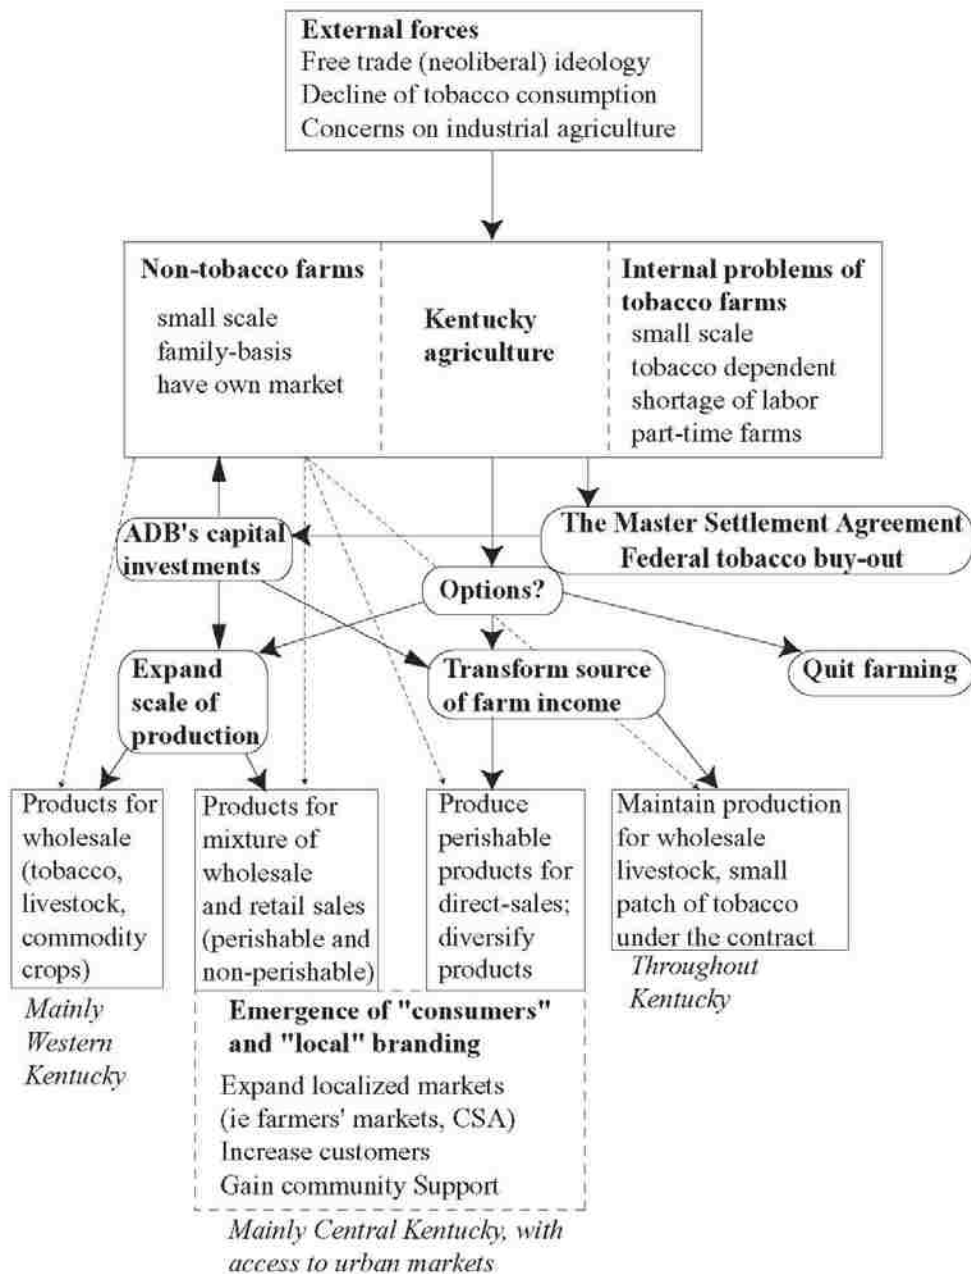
External forces
Free trade (neoliberal) ideology
Decline of tobacco consumption
Concerns on industrial agriculture

Non-tobacco farms
small scale
family-basis
have own market

Kentucky agriculture

Internal problems of tobacco farms
small scale
tobacco dependent
shortage of labor
part-time farms

ADB's capital investments

The Master Settlement Agreement
Federal tobacco buy-out

Options?

Expand scale of production

Transform source of farm income

Quit farming

Products for wholesale (tobacco, livestock, commodity crops)

Mainly Western Kentucky

Products for mixture of wholesale and retail sales (perishable and non-perishable)

Produce perishable products for direct-sales; diversify products

Maintain production for wholesale livestock, small patch of tobacco under the contract

Throughout Kentucky

Emergence of "consumers" and "local" branding
Expand localized markets (ie farmers' markets, CSA)
Increase customers
Gain community Support

Mainly Central Kentucky, with access to urban markets